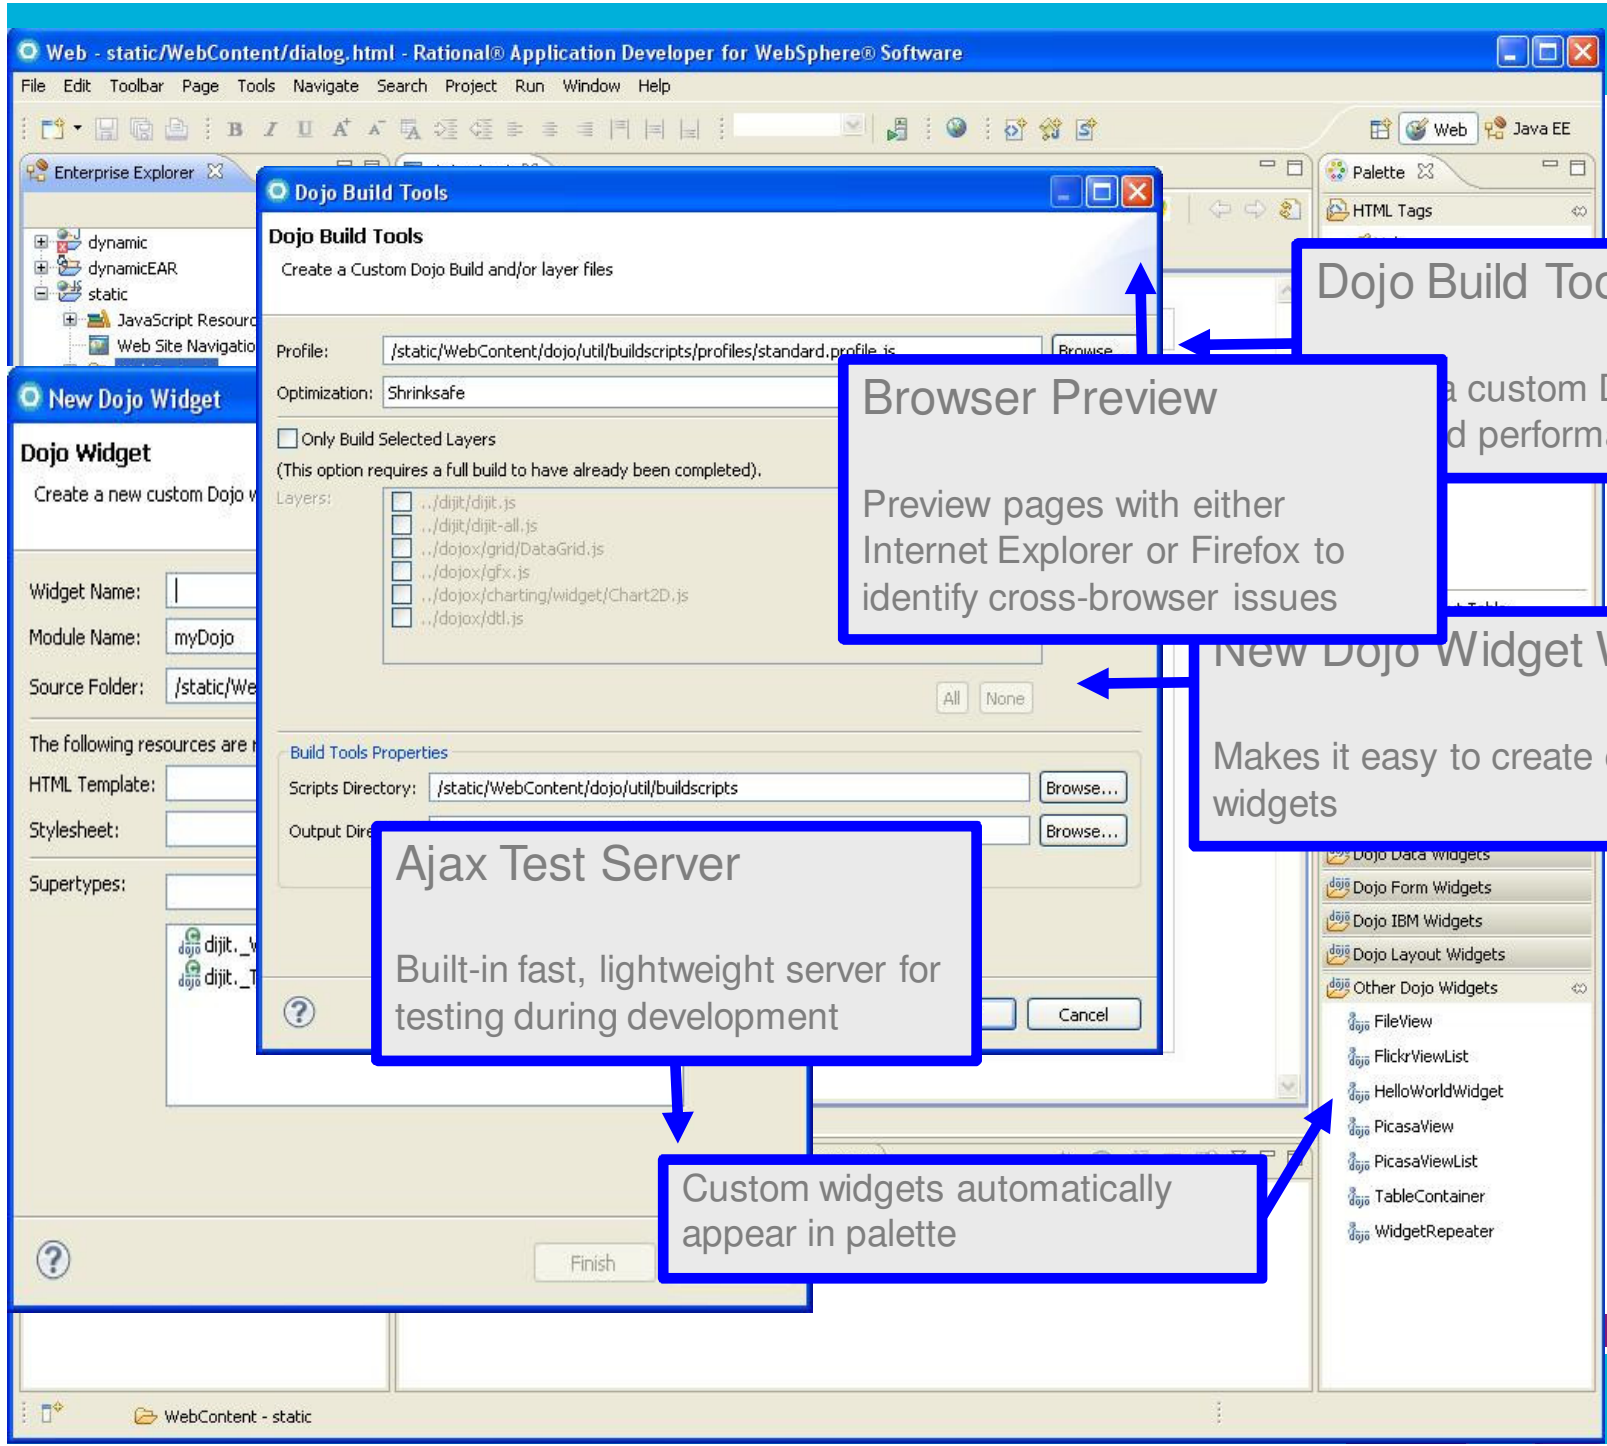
Web - static/WebContent/dialog.html - Rational® Application Developer for WebSphere® Software

File Edit Toolbar Page Tools Navigate Search Project Run Window Help

Web Java EE

Enterprise Explorer

dynamic
dynamicEAR
static
JavaScript Resourc
Web Site Navigatio

Palette
HTML Tags

Dojo Build Tools

Dojo Build Tools
Create a Custom Dojo Build and/or layer files

Profile: /static/WebContent/dojo/util/buildscripts/profiles/standard.profile.js Browse...
Optimization: Shrinksafe
Only Build Selected Layers
(This option requires a full build to have already been completed).
Layers:
../dijit/dijit.js
../dijit/dijit-all.js
../dojox/grid/DataGrid.js
../dojox/gfx.js
../dojox/charting/widget/Chart2D.js
../dojox/dtl.js
All None

Build Tools Properties
Scripts Directory: /static/WebContent/dojo/util/buildscripts Browse...
Output Dire Browse...

Cancel

New Dojo Widget

Dojo Widget
Create a new custom Dojo w

Widget Name:
Module Name: myDojo
Source Folder: /static/We
The following resources are
HTML Template:
Stylesheet:
Supertypes:
dijit._W
dijit._T

Finish

Dojo Build Too
a custom D
d perform

Browser Preview

Preview pages with either Internet Explorer or Firefox to identify cross-browser issues

New Dojo Widget W

Makes it easy to create widgets

Ajax Test Server

Built-in fast, lightweight server for testing during development

Custom widgets automatically appear in palette

Dojo Data Widgets
Dojo Form Widgets
Dojo IBM Widgets
Dojo Layout Widgets
Other Dojo Widgets
FileView
FlickrViewList
HelloWorldWidget
PicasaView
PicasaViewList
TableContainer
WidgetRepeater

WebContent - static